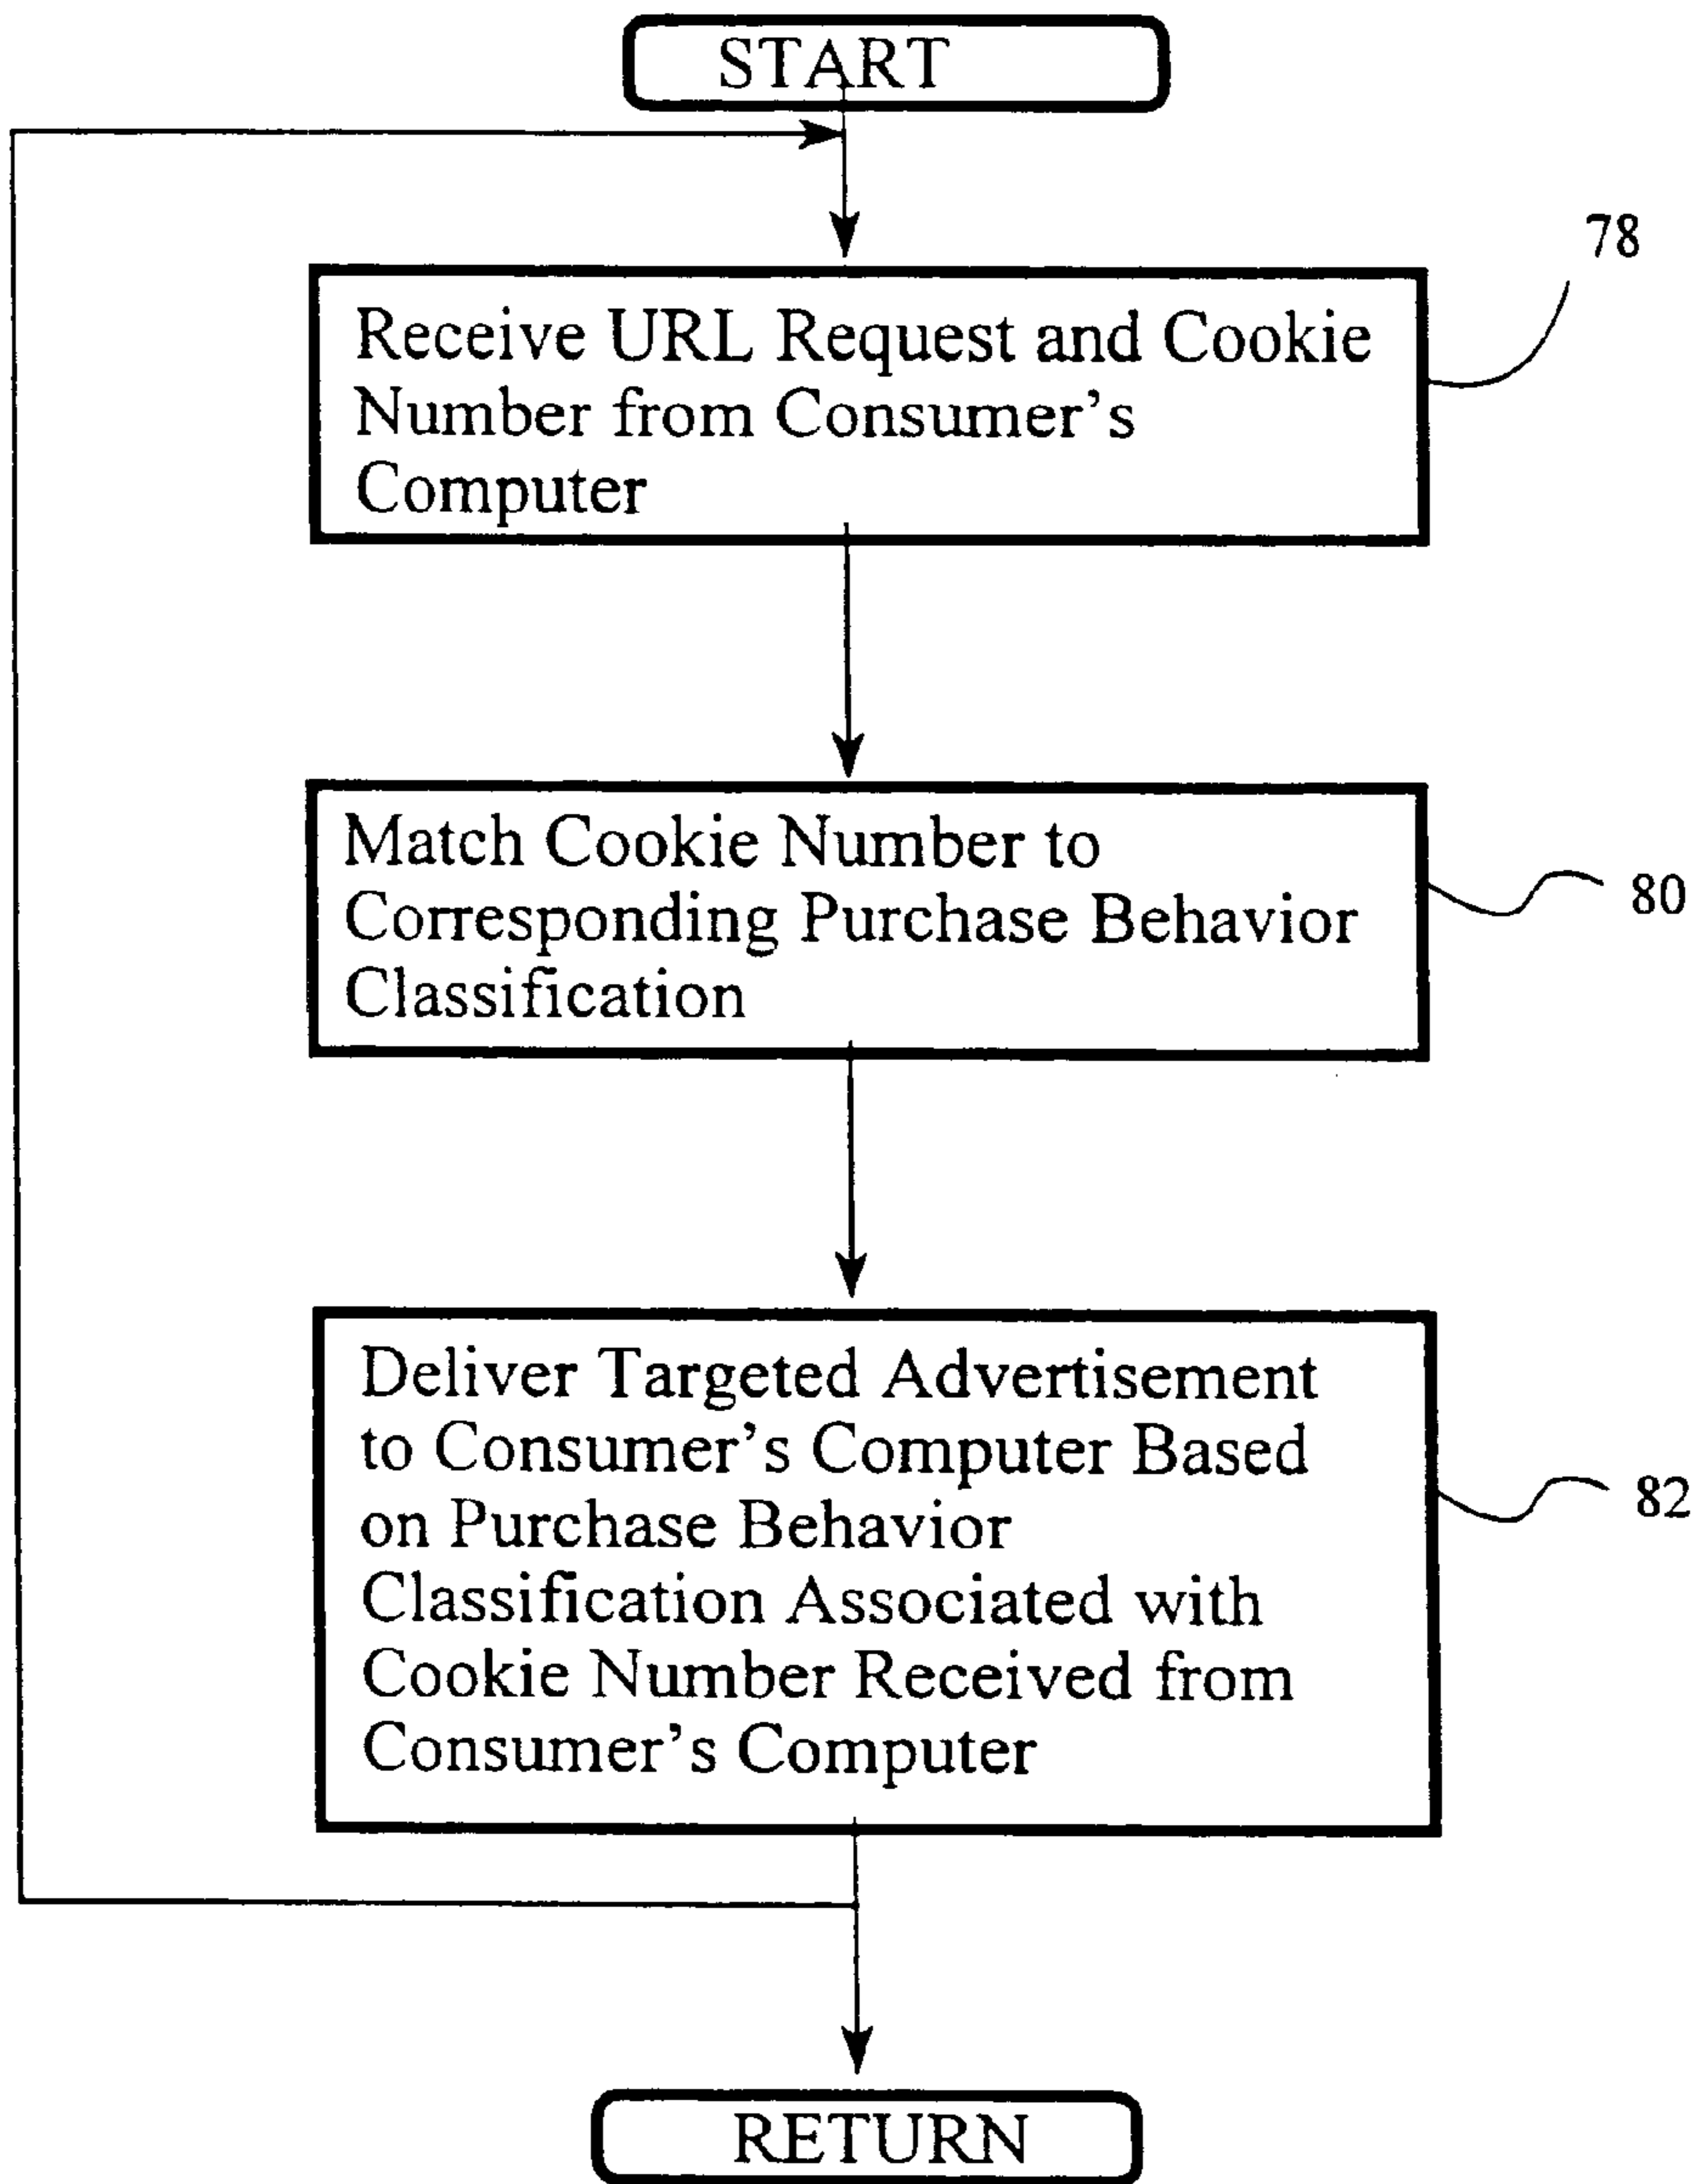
START

78

Receive URL Request and Cookie Number from Consumer's Computer

Match Cookie Number to Corresponding Purchase Behavior Classification

80

Deliver Targeted Advertisement to Consumer's Computer Based on Purchase Behavior Classification Associated with Cookie Number Received from Consumer's Computer

82

RETURN